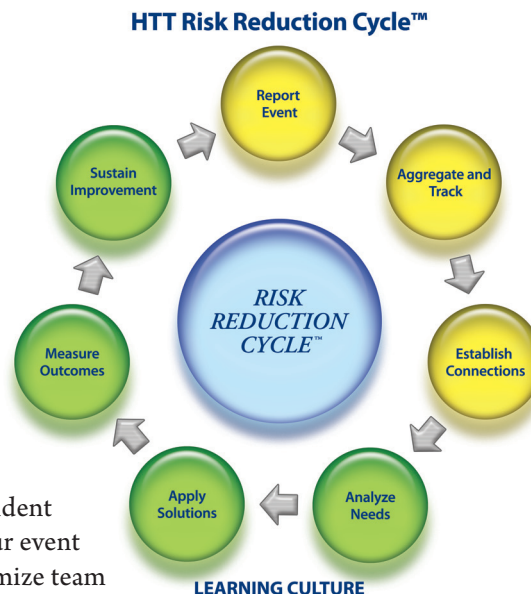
HTT Risk Reduction Cycle™

Report Event

Aggregate and Track

Establish Connections

Analyze Needs

Apply Solutions

Measure Outcomes

Sustain Improvement

RISK REDUCTION CYCLE™

dent
r event
mize team

LEARNING CULTURE